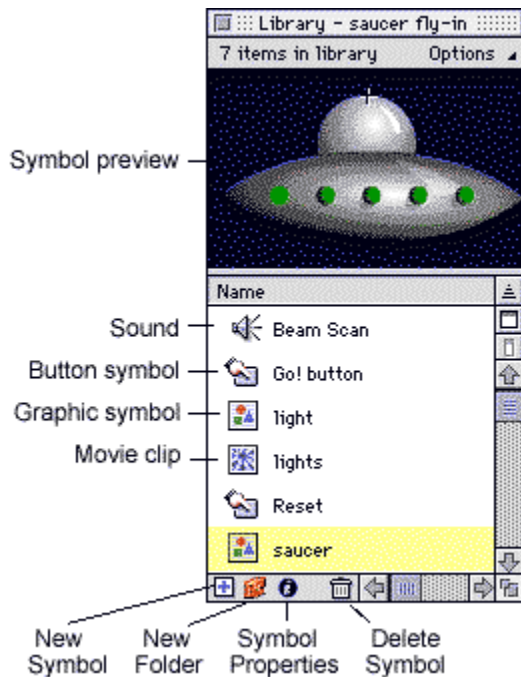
Library - saucer fly-in
7 items in library
Options

Symbol preview

Name

Sound
Beam Scan

Button symbol
Go! button

Graphic symbol
light

Movie clip
lights

Reset

saucer

New Symbol
New Folder
Symbol Properties
Delete Symbol